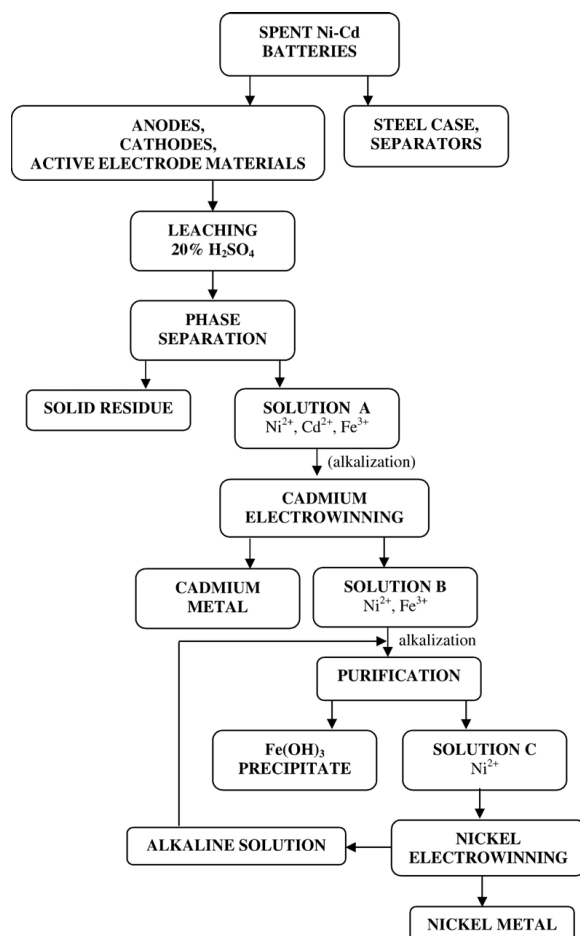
SPENT Ni-Cd BATTERIES

ANODES, CATHODES, ACTIVE ELECTRODE MATERIALS

STEEL CASE, SEPARATORS

LEACHING 20% $H_2SO_4$

PHASE SEPARATION

SOLID RESIDUE

SOLUTION A $Ni^{2+}$, $Cd^{2+}$, $Fe^{3+}$

(alkalization)

CADMIUM ELECTROWINNING

CADMIUM METAL

SOLUTION B $Ni^{2+}$, $Fe^{3+}$

alkalization

PURIFICATION

$Fe(OH)_3$ PRECIPITATE

SOLUTION C $Ni^{2+}$

ALKALINE SOLUTION

NICKEL ELECTROWINNING

NICKEL METAL